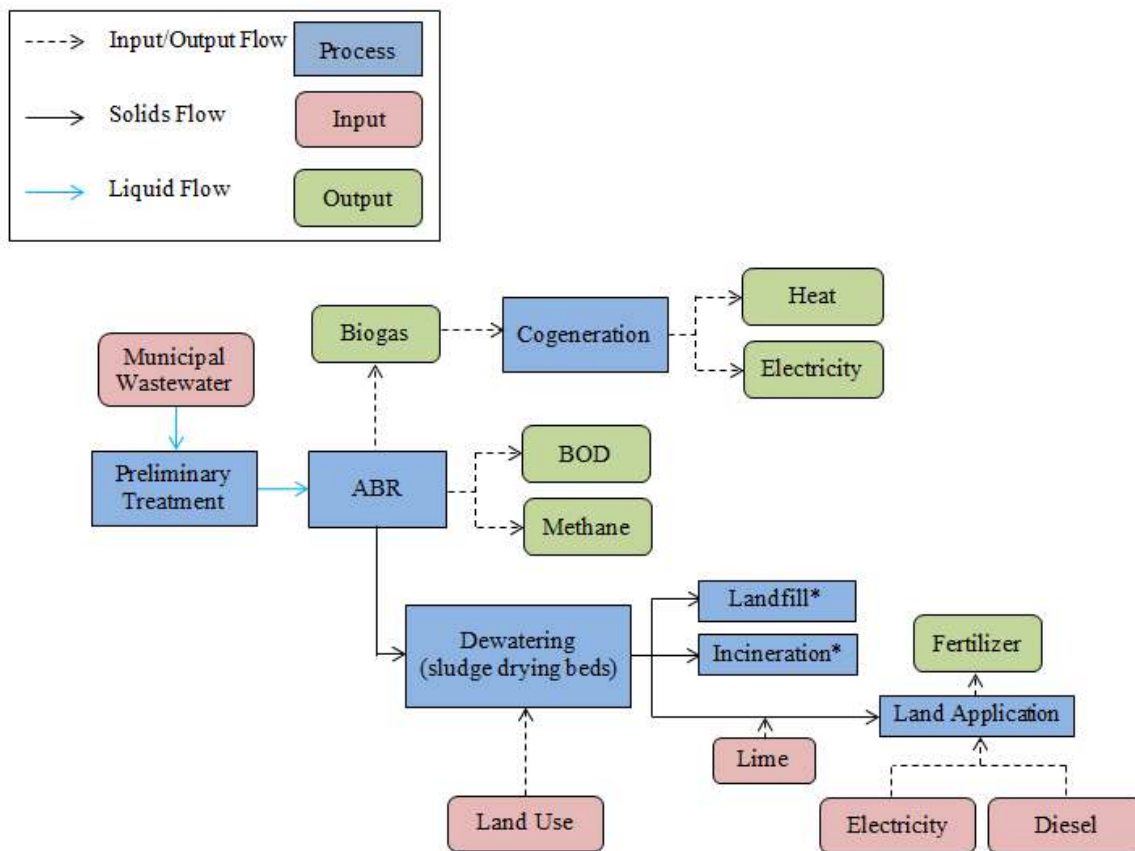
Input/Output Flow
Process
Solids Flow
Input
Liquid Flow
Output

Biogas
Cogeneration
Heat
Electricity
Municipal Wastewater
Preliminary Treatment
ABR
BOD
Methane
Landfill*
Dewatering (sludge drying beds)
Incineration*
Fertilizer
Land Application
Lime
Land Use
Electricity
Diesel